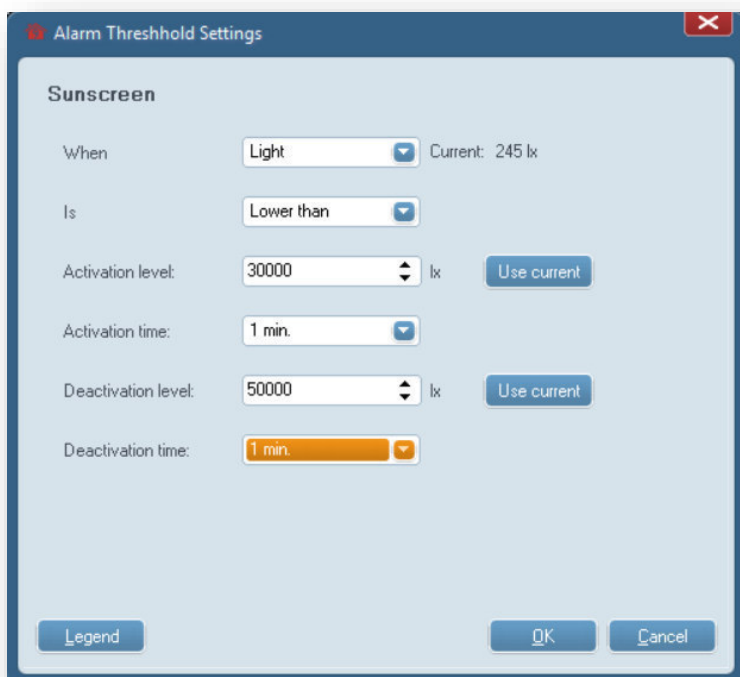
Alarm Threshhold Settings

Sunscreen

When
Light
Current: 245 lx

Is
Lower than

Activation level:
30000
lx
Use current

Activation time:
1 min.

Deactivation level:
50000
lx
Use current

Deactivation time:
1 min.

Legend
OK
Cancel